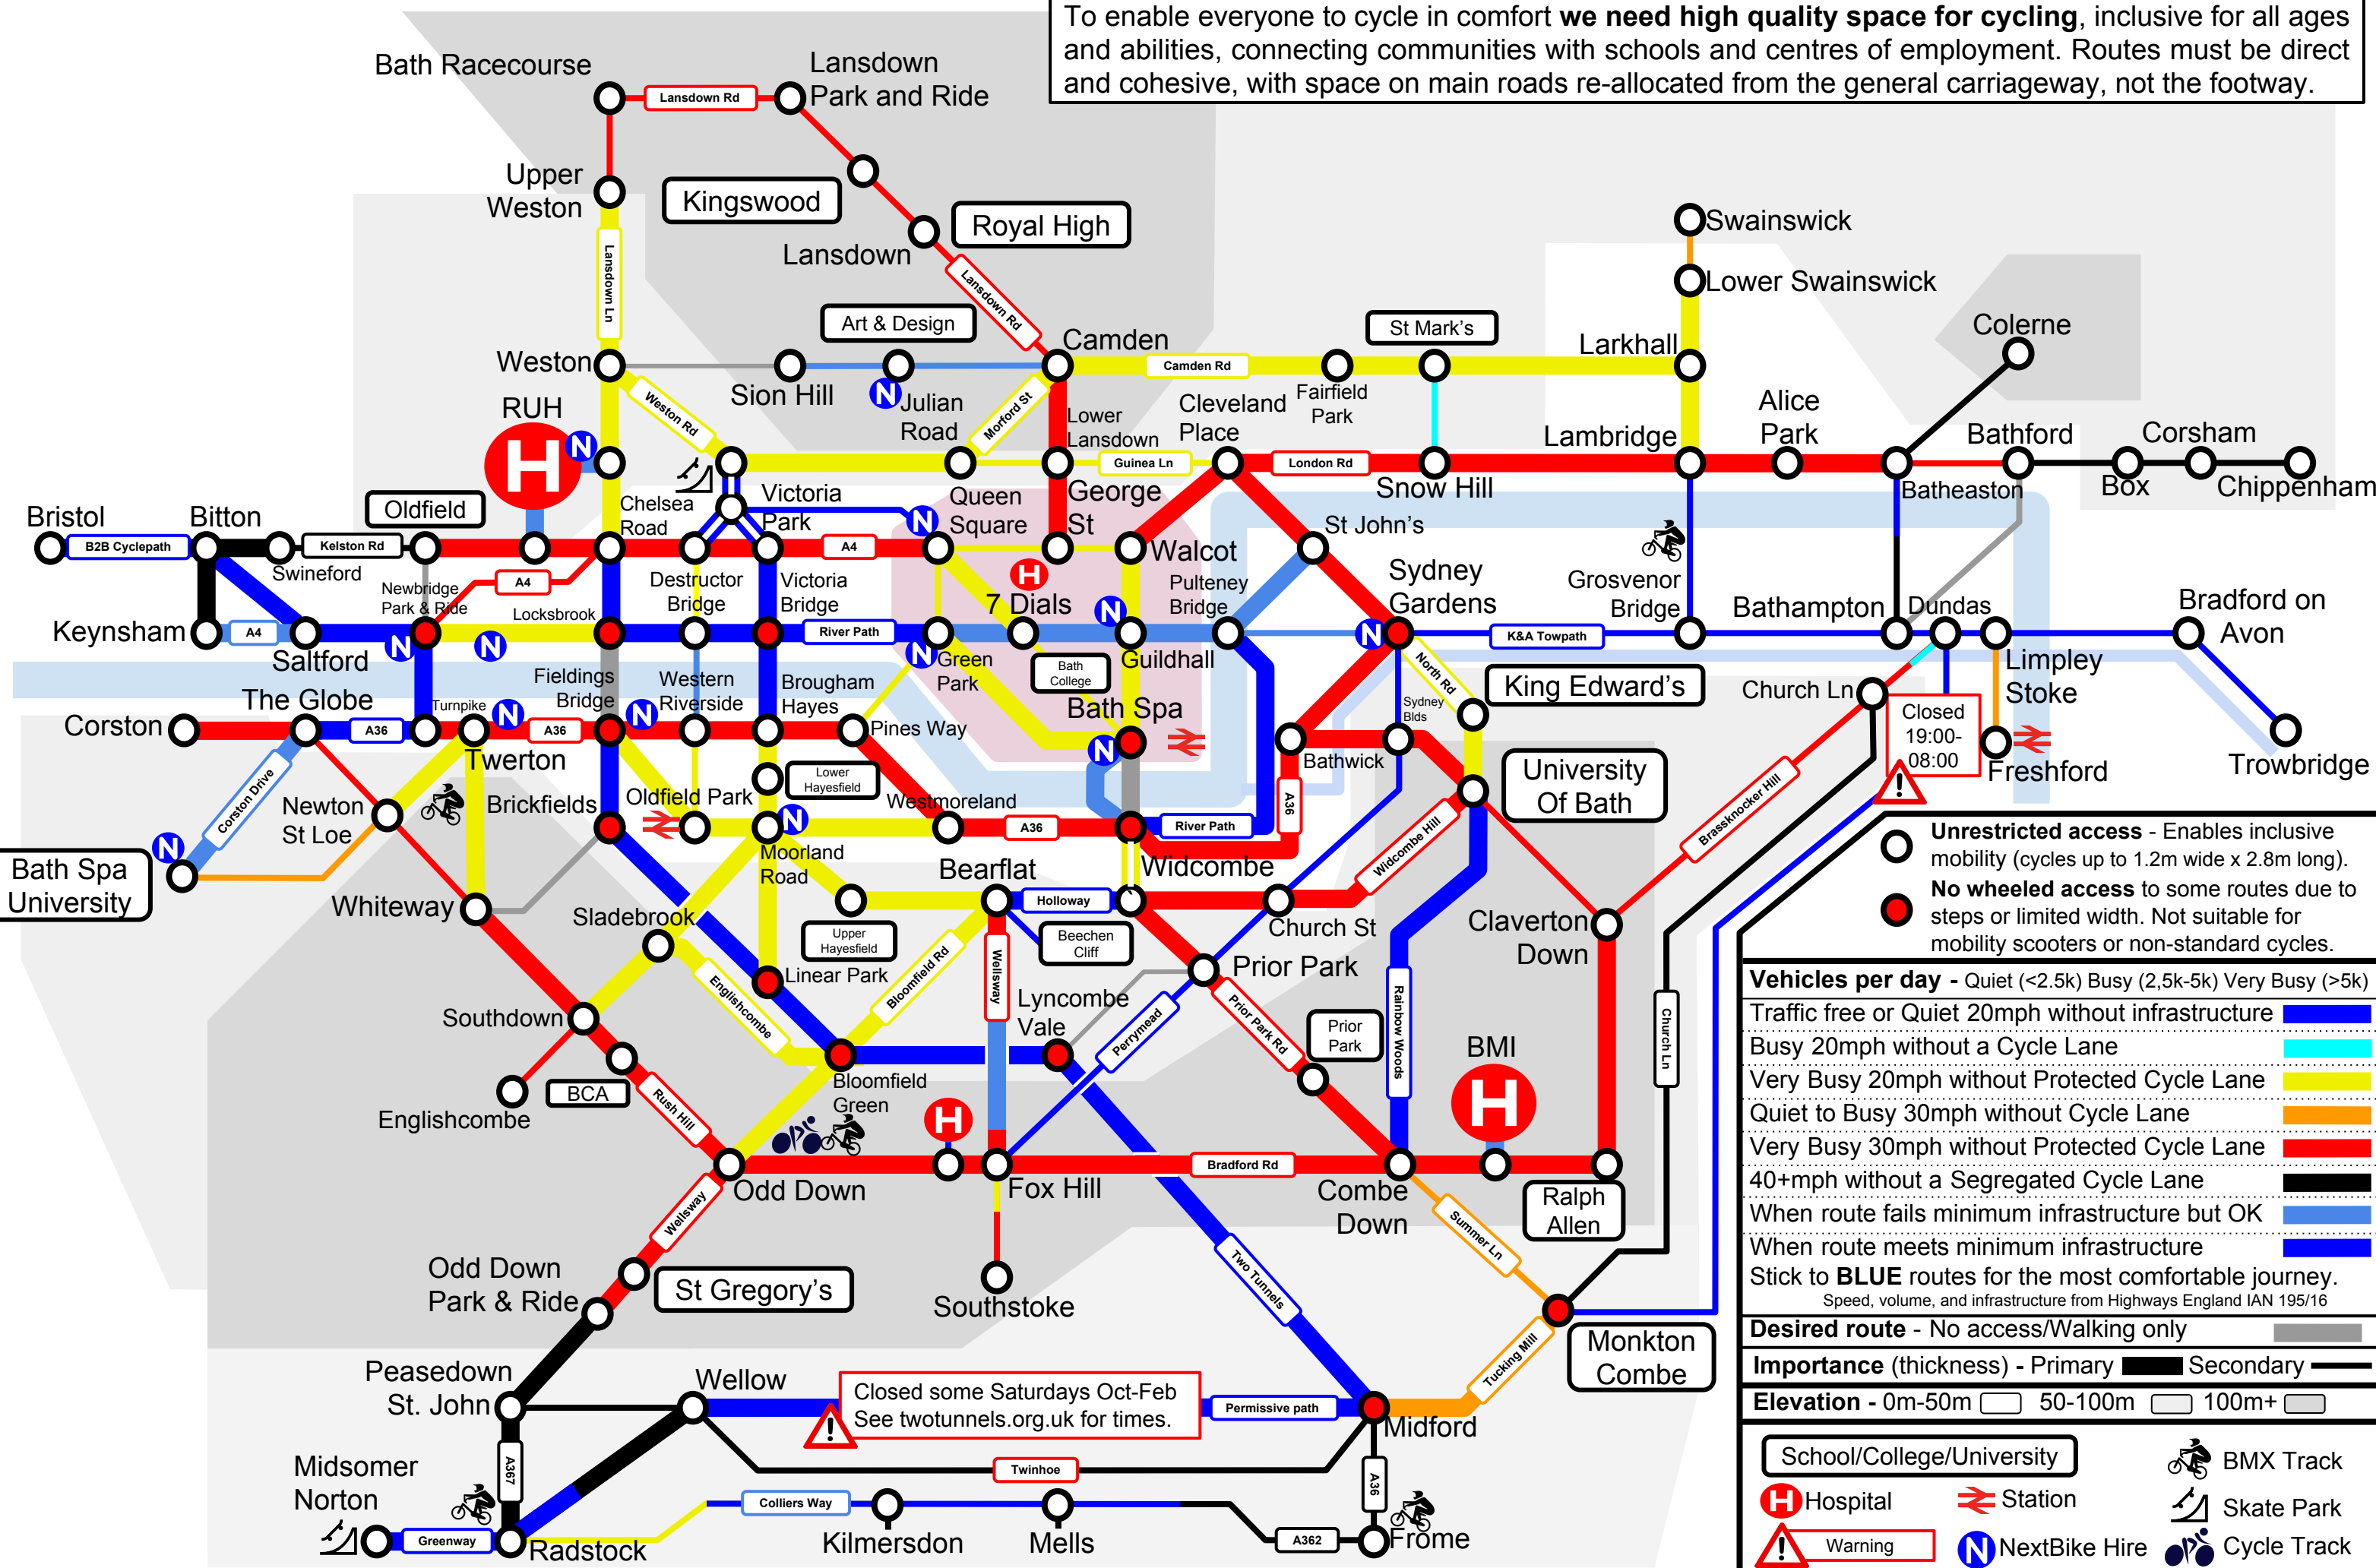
To enable everyone to cycle in comfort **we need high quality space for cycling**, inclusive for all ages and abilities, connecting communities with schools and centres of employment. Routes must be direct and cohesive, with space on main roads re-allocated from the general carriageway, not the footway.

Bath Racecourse
Lansdown Rd
Lansdown Park and Ride
Upper Weston
Kingswood
Lansdown
Royal High
Lansdown Ln
Lansdown Rd
Art & Design
Camden
Camden Rd
St Mark's
Fairfield Park
Larkhall
Swainswick
Lower Swainswick
Colerne
Weston
Sion Hill
Julian Road
Morford St
Lower Lansdown
Cleveland Place
Alice Park
Bathford
Corsham
RUH
Weston Rd
Guinea Ln
London Rd
Lambridge
Snow Hill
Box
Chippenham
Chelsea Road
Victoria Park
Queen Square
George St
Batheaston
Bristol
Bitton
Oldfield
B2B Cyclepath
Kelston Rd
A4
Walcot
St John's
Swineford
Newbridge Park & Ride
A4
Locksbrook
Destructor Bridge
Victoria Bridge
7 Dials
Pulteney Bridge
Sydney Gardens
Grosvenor Bridge
Bathampton
Dundas
Bradford on Avon
Keynsham
A4
Saltford
River Path
Green Park
Bath College
Guildhall
K&A Towpath
North Rd
King Edward's
Limpley Stoke
The Globe
Fieldings Bridge
Western Riverside
Brougham Hayes
Bath Spa
Sydney Blds
Church Ln
Closed 19:00-08:00
Corston
Turnpike
A36
A36
Twerton
Pines Way
Bathwick
University Of Bath
Freshford
Trowbridge
Corston Drive
Newton St Loe
Brickfields
Lower Hayesfield
Oldfield Park
Westmoreland
A36
River Path
A36
Widcombe Hill
Brassknocker Hill
Bath Spa University
Moorland Road
Bearflat
Widcombe
Whiteway
Sladebrook
Holloway
Church St
Claverton Down
Upper Hayesfield
Beechen Cliff
Linear Park
Prior Park
Englishcombe
Bloomfield Rd
Wellsway
Lyncombe Vale
Southdown
Perrymead
Prior Park Rd
Prior Park
Rainbow Woods
BMI
Church Ln
BCA
Rush Hill
Englishcombe
Bloomfield Green
Odd Down
Fox Hill
Bradford Rd
Combe Down
Ralph Allen
Wellsway
Summer Ln
Two Tunnels
Odd Down Park & Ride
St Gregory's
Southstoke
Monkton Combe
Tucking Mill
Peasedown St. John
Wellow
Closed some Saturdays Oct-Feb
See twotunnels.org.uk for times.
Permissive path
Midford
A367
Twinhoe
A36
Midsomer Norton
Colliers Way
Greenway
Radstock
Kilmersdon
Mells
A362
Frome

**Unrestricted access** - Enables inclusive mobility (cycles up to 1.2m wide x 2.8m long).
**No wheeled access** to some routes due to steps or limited width. Not suitable for mobility scooters or non-standard cycles.
**Vehicles per day** - Quiet (<2.5k) Busy (2,5k-5k) Very Busy (>5k)
Traffic free or Quiet 20mph without infrastructure
Busy 20mph without a Cycle Lane
Very Busy 20mph without Protected Cycle Lane
Quiet to Busy 30mph without Cycle Lane
Very Busy 30mph without Protected Cycle Lane
40+mph without a Segregated Cycle Lane
When route fails minimum infrastructure but OK
When route meets minimum infrastructure
Stick to **BLUE** routes for the most comfortable journey.
Speed, volume, and infrastructure from Highways England IAN 195/16
**Desired route** - No access/Walking only
**Importance** (thickness) - Primary Secondary
**Elevation** - 0m-50m 50-100m 100m+
School/College/University
BMX Track
Hospital
Station
Skate Park
Warning
NextBike Hire
Cycle Track